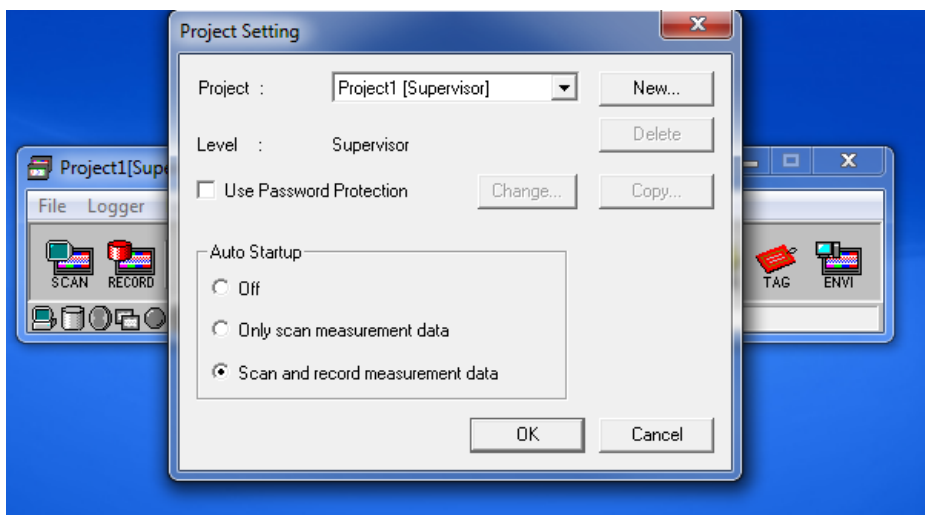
Project Setting

Project : Project1 [Supervisor]

New...

Delete

Level : Supervisor

Use Password Protection

Change...

Copy...

Auto Startup

Off

Only scan measurement data

Scan and record measurement data

OK

Cancel

Project1[Supe

File Logger

SCAN RECORD

TAG ENVI